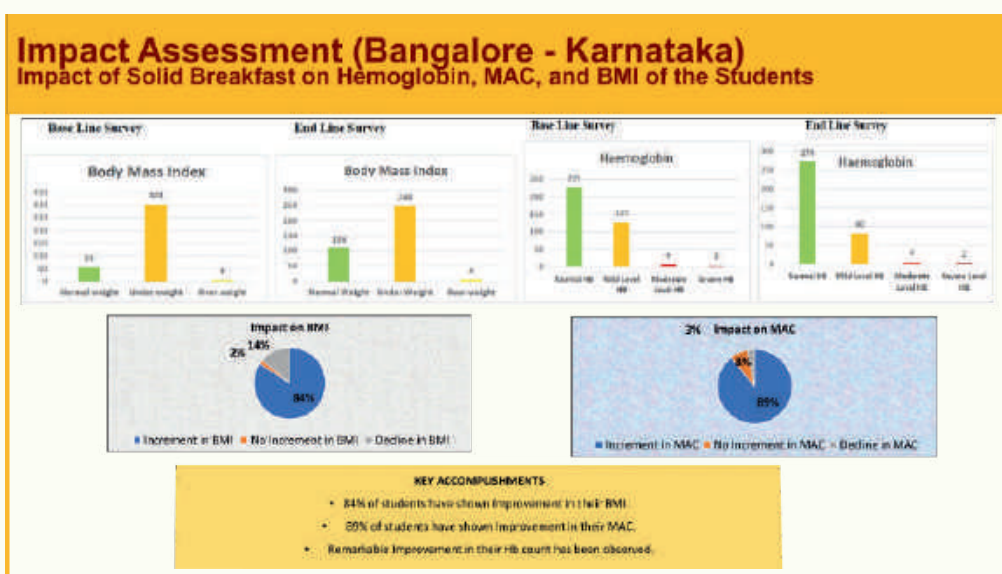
Impact Assessment (Bangalore - Karnataka)
Impact of Solid Breakfast on Hemoglobin, MAC, and BMI of the Students

Base Line Survey

Body Mass Index

53

309

8

Normal weight Under weight Over weight

End Line Survey

Body Mass Index

109

248

4

Normal Weight Under Weight Over weight

Base Line Survey

Haemoglobin

221

127

9

3

Normal Hb Mild Level HB Moderate Level Hb Severe Hb

End Line Survey

Haemoglobin

276

80

4

2

Normal Hb Mild Level Hb Moderate Level Hb Severe Level Hb

Impact on BMI

2%

14%

84%

Increment in BMI No Increment in BMI Decline in BMI

3% Impact on MAC

8%

89%

Increment in MAC No Increment in MAC Decline in MAC

KEY ACCOMPLISHMENTS

• 84% of students have shown improvement in their BMI.

• 89% of students have shown improvement in their MAC.

• Remarkable improvement in their Hb count has been observed.